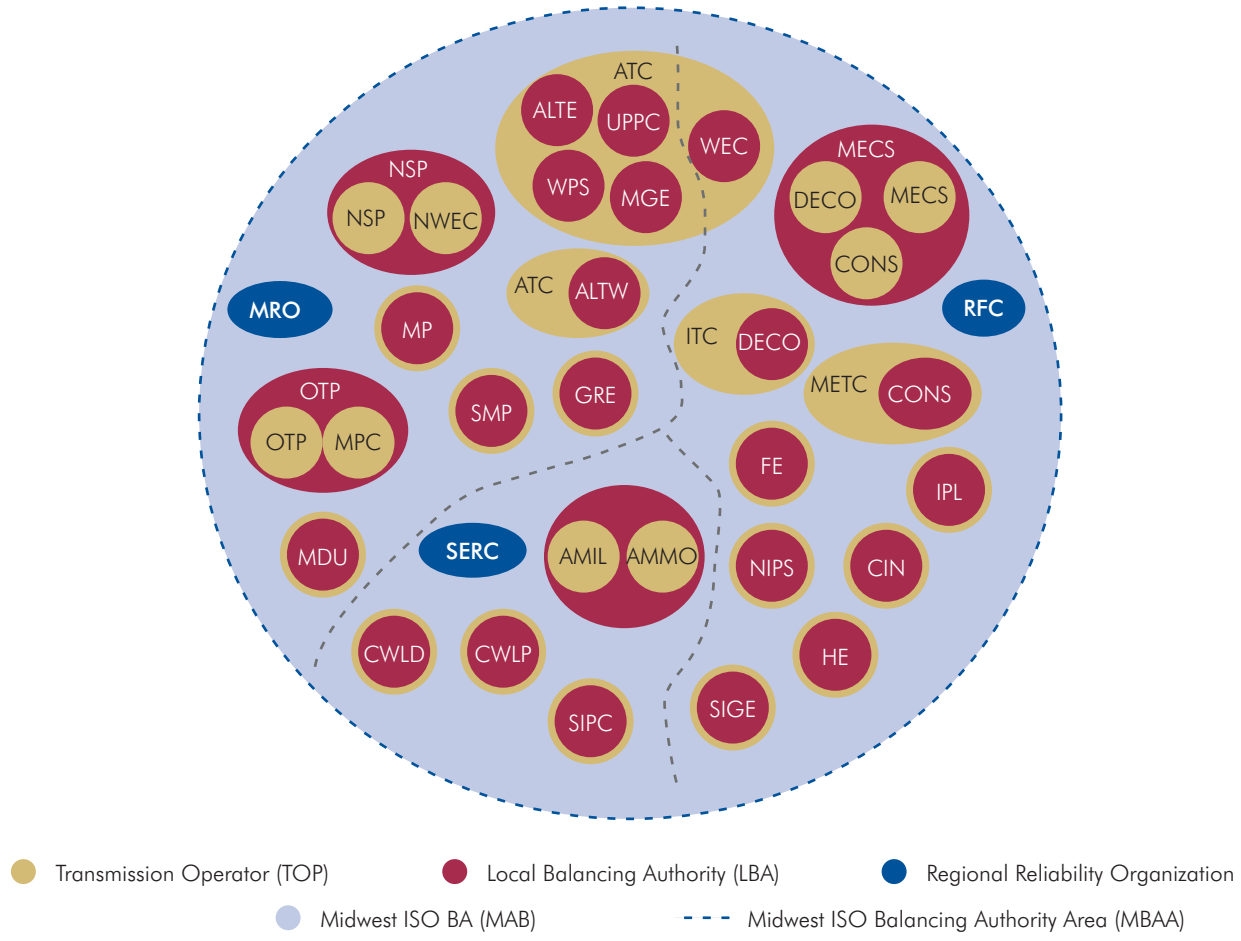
ATC
ALTE
UPPC
WEC
WPS
MGE
MECS
DECO
MECS
CONS
NSP
NSP
NWEC
ATC
ALTW
MRO
MP
ITC
DECO
RFC
METC
CONS
OTP
OTP
MPC
SMP
GRE
FE
IPL
MDU
SERC
AMIL
AMMO
NIPS
CIN
CWLD
CWLP
HE
SIPC
SIGE

Transmission Operator (TOP)
Local Balancing Authority (LBA)
Regional Reliability Organization
Midwest ISO BA (MAB)
Midwest ISO Balancing Authority Area (MBAA)